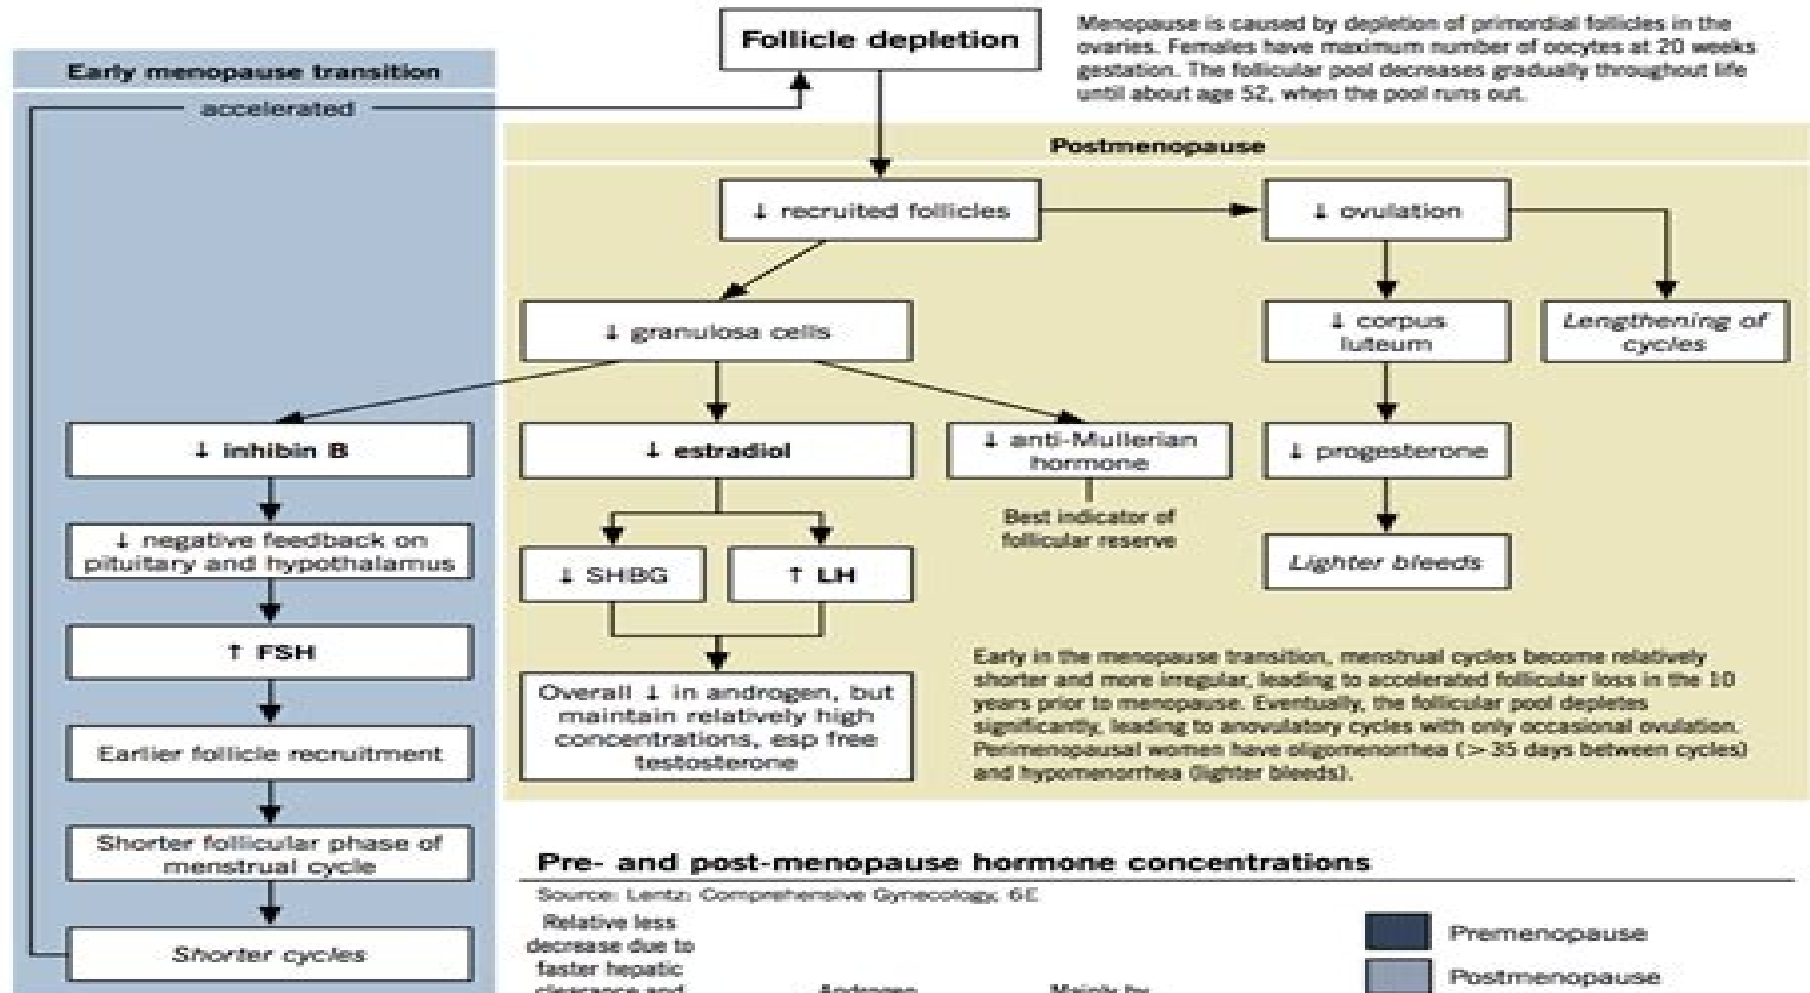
Follicle depletion

Menopause is caused by depletion of primordial follicles in the ovaries. Females have maximum number of oocytes at 20 weeks gestation. The follicular pool decreases gradually throughout life until about age 52, when the pool runs out.

Early menopause transition

accelerated

Postmenopause

↓ recruited follicles

↓ ovulation

↓ granulosa cells

↓ corpus luteum

Lengthening of cycles

↓ inhibin B

↓ estradiol

↓ anti-Mullerian hormone

↓ progesterone

Best indicator of follicular reserve

↓ negative feedback on pituitary and hypothalamus

↓ SHBG

↑ LH

Lighter bleeds

↑ FSH

Overall ↓ in androgen, but maintain relatively high concentrations, esp free testosterone

Early in the menopause transition, menstrual cycles become relatively shorter and more irregular, leading to accelerated follicular loss in the 10 years prior to menopause. Eventually, the follicular pool depletes significantly, leading to anovulatory cycles with only occasional ovulation. Perimenopausal women have oligomenorrhea (>35 days between cycles) and hypomenorrhea (lighter bleeds).

Earlier follicle recruitment

Shorter follicular phase of menstrual cycle

Shorter cycles

Pre- and post-menopause hormone concentrations

Source: Lentz: Comprehensive Gynecology, 6E

Relative less decrease due to faster hepatic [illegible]

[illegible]

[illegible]

Premenopause

Postmenopause